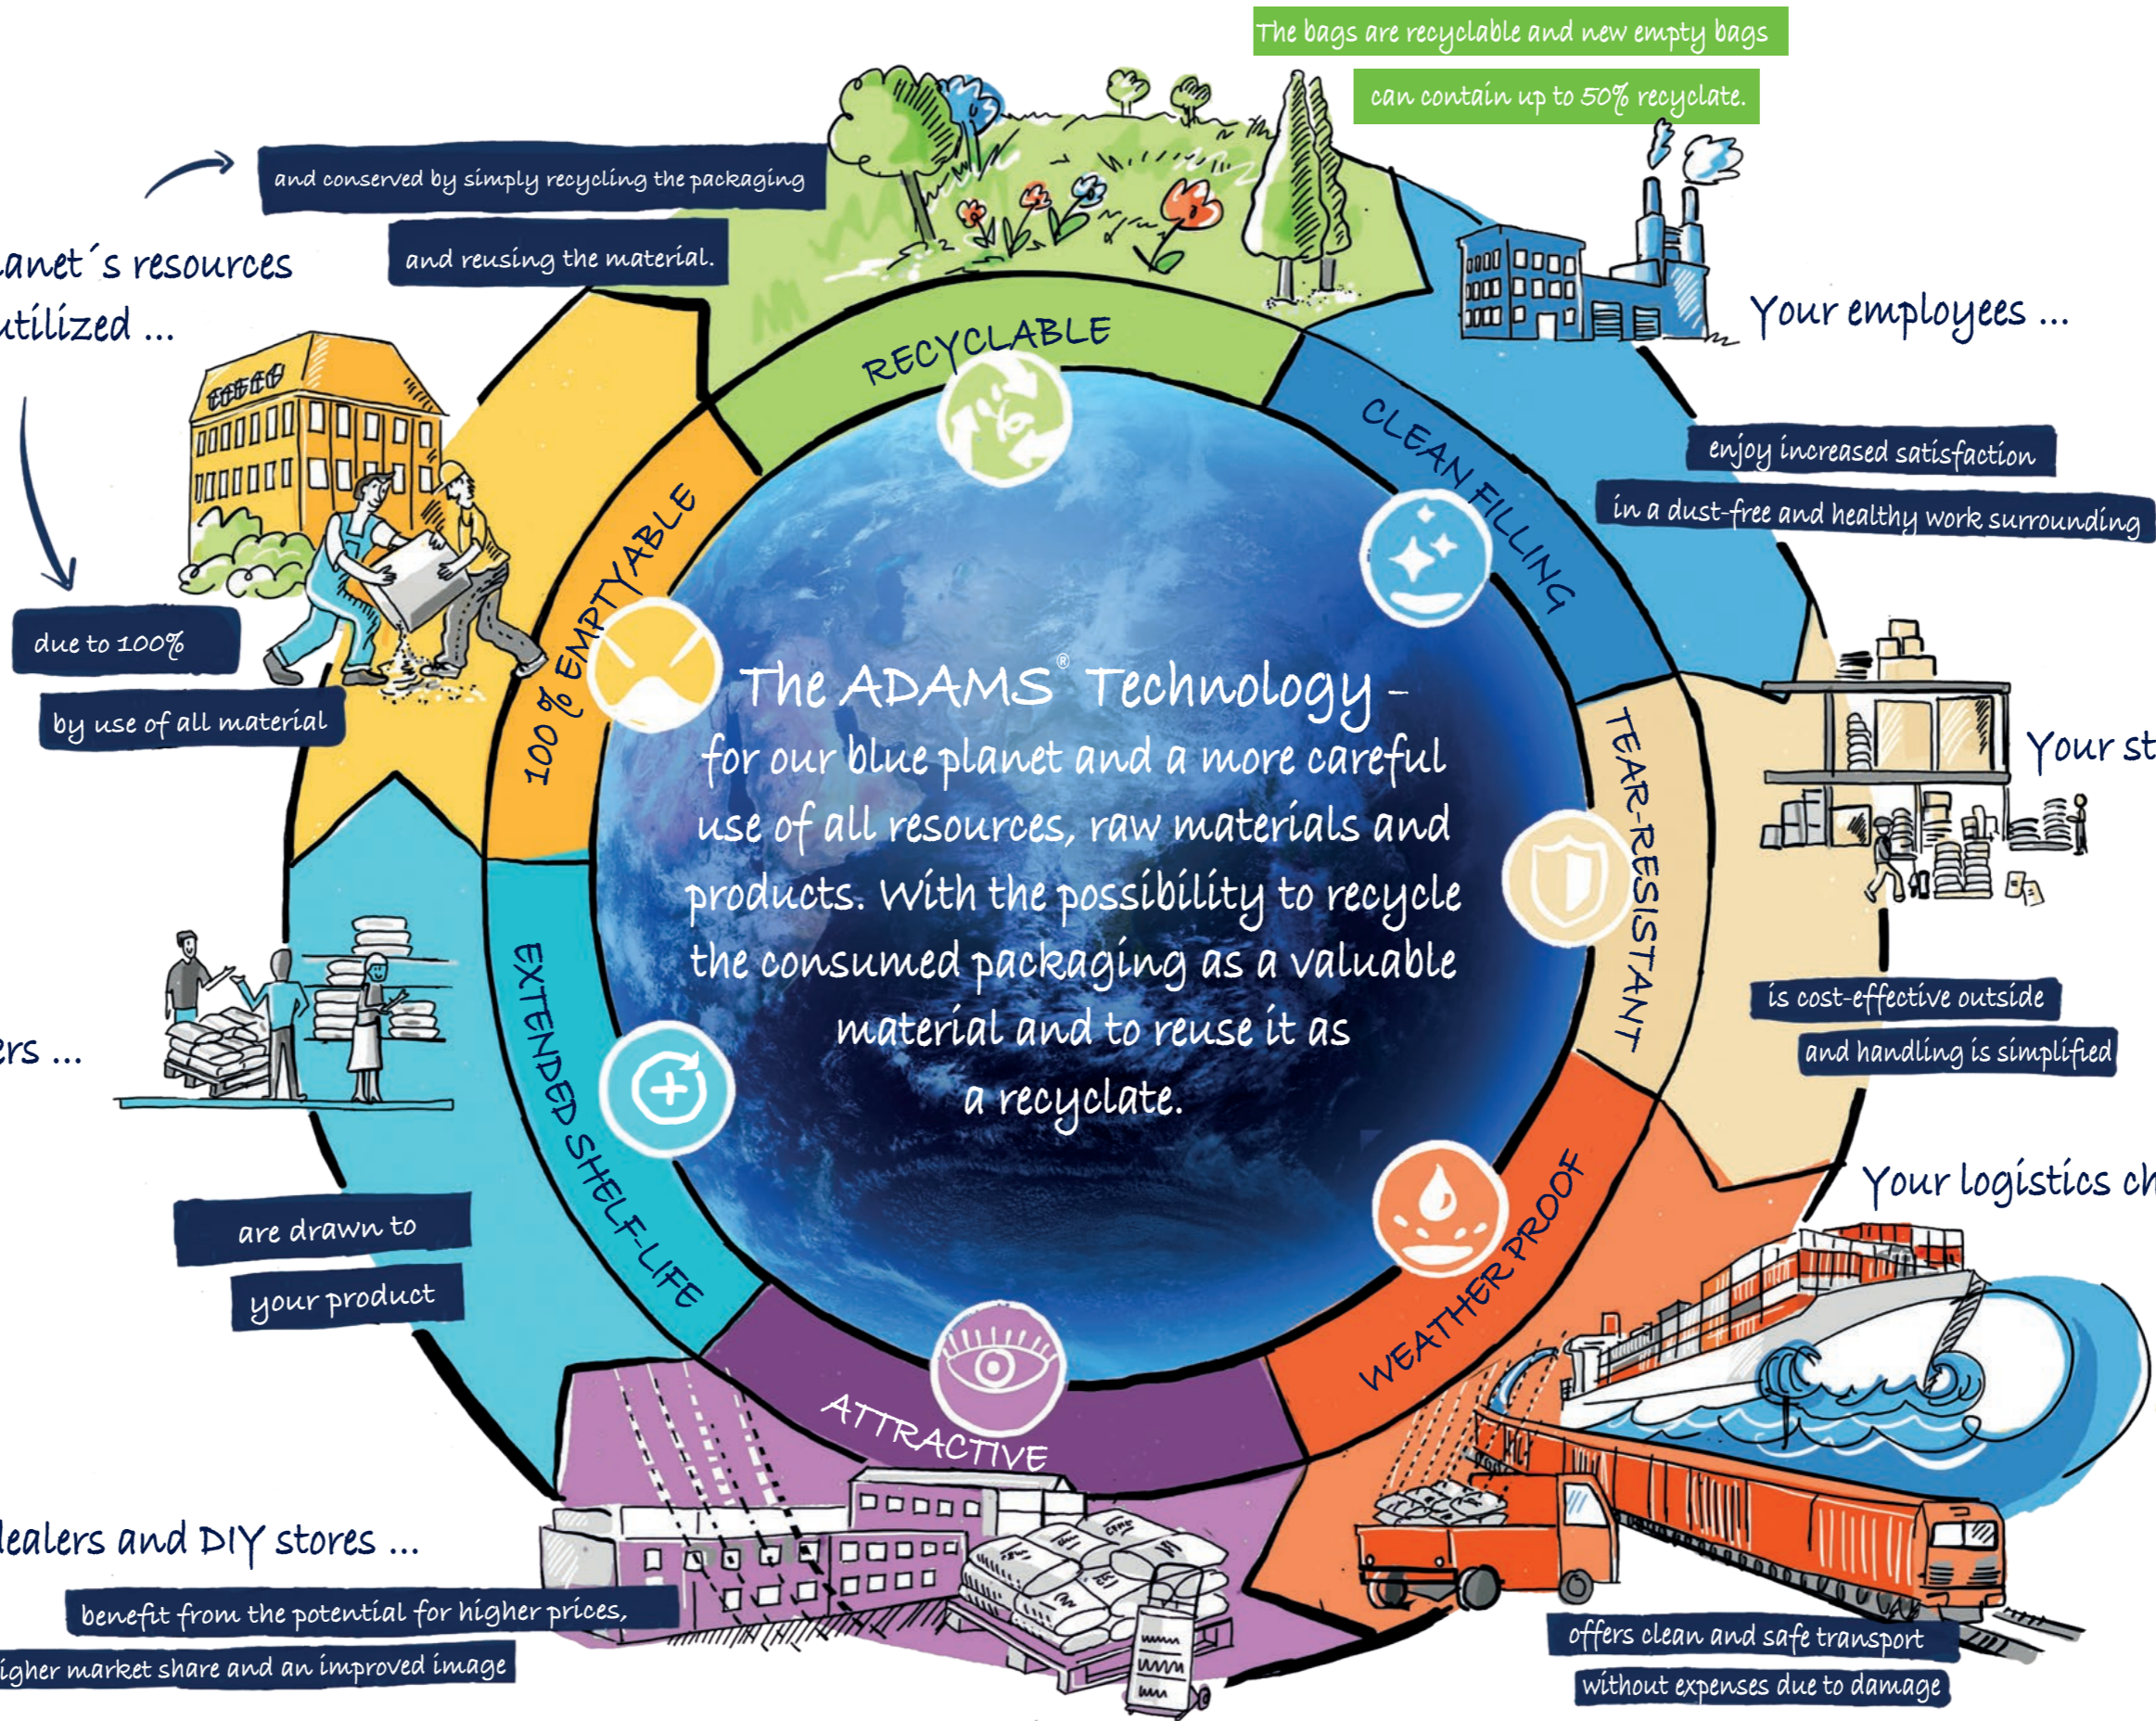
The bags are recyclable and new empty bags
can contain up to 50% recyclate.

and conserved by simply recycling the packaging
and reusing the material.

lanet´s resources
utilized ...

due to 100%
by use of all material

RECYCLABLE

CLEAN FILLING

Your employees ...

enjoy increased satisfaction
in a dust-free and healthy work surrounding

100 % EMPTYABLE

The ADAMS® Technology –
for our blue planet and a more careful use of all resources, raw materials and products. With the possibility to recycle the consumed packaging as a valuable material and to reuse it as a recyclate.

TEAR-RESISTANT

Your st

is cost-effective outside
and handling is simplified

ers ...

EXTENDED SHELF-LIFE

are drawn to
your product

WEATHER PROOF

Your logistics ch

ATTRACTIVE

lealers and DIY stores ...

benefit from the potential for higher prices,
igher market share and an improved image

offers clean and safe transport
without expenses due to damage